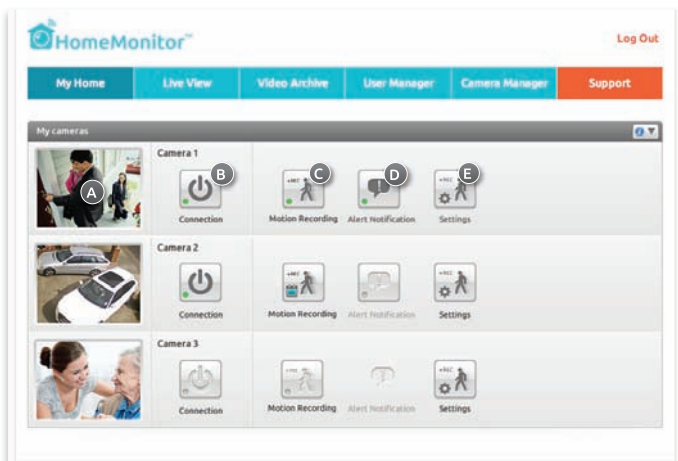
HomeMonitor™

Log Out

My Home | Live View | Video Archive | User Manager | Camera Manager | Support

My cameras

Camera 1

A

B

Connection

C

Motion Recording

D

Alert Notification

E

Settings

Camera 2

Connection

Motion Recording

Alert Notification

Settings

Camera 3

Connection

Motion Recording

Alert Notification

Settings